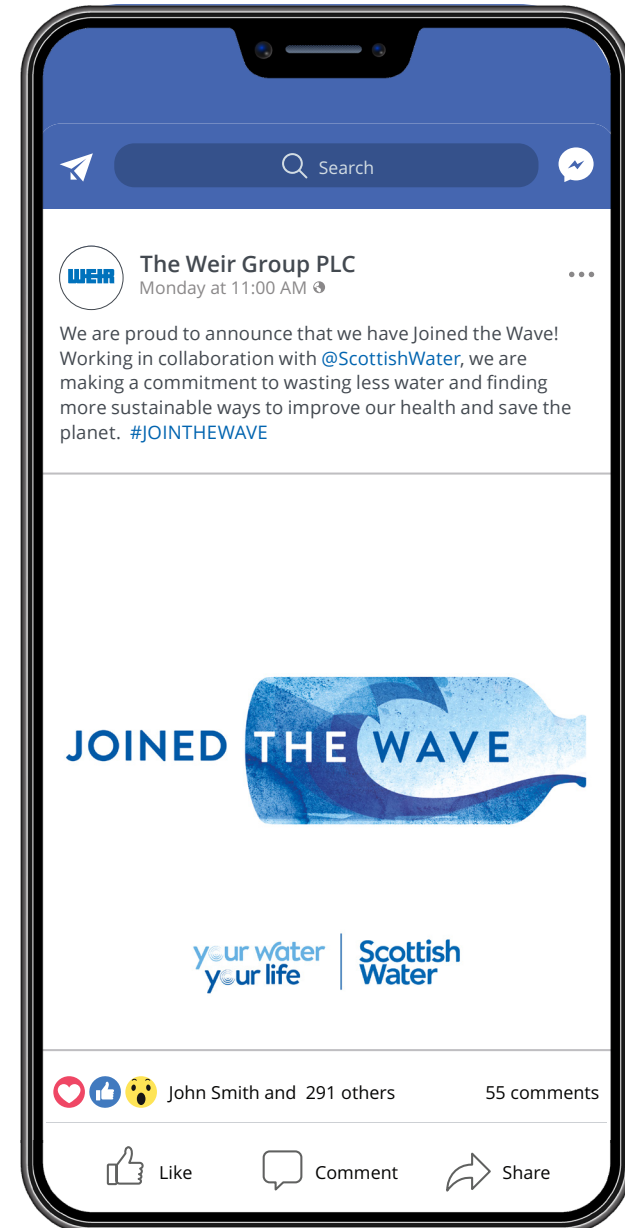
Search

WEIR

The Weir Group PLC
Monday at 11:00 AM

We are proud to announce that we have Joined the Wave! Working in collaboration with @ScottishWater, we are making a commitment to wasting less water and finding more sustainable ways to improve our health and save the planet. #JOINTHEWAVE

JOINED THE WAVE

your water your life | Scottish Water

John Smith and 291 others
55 comments

Like
Comment
Share